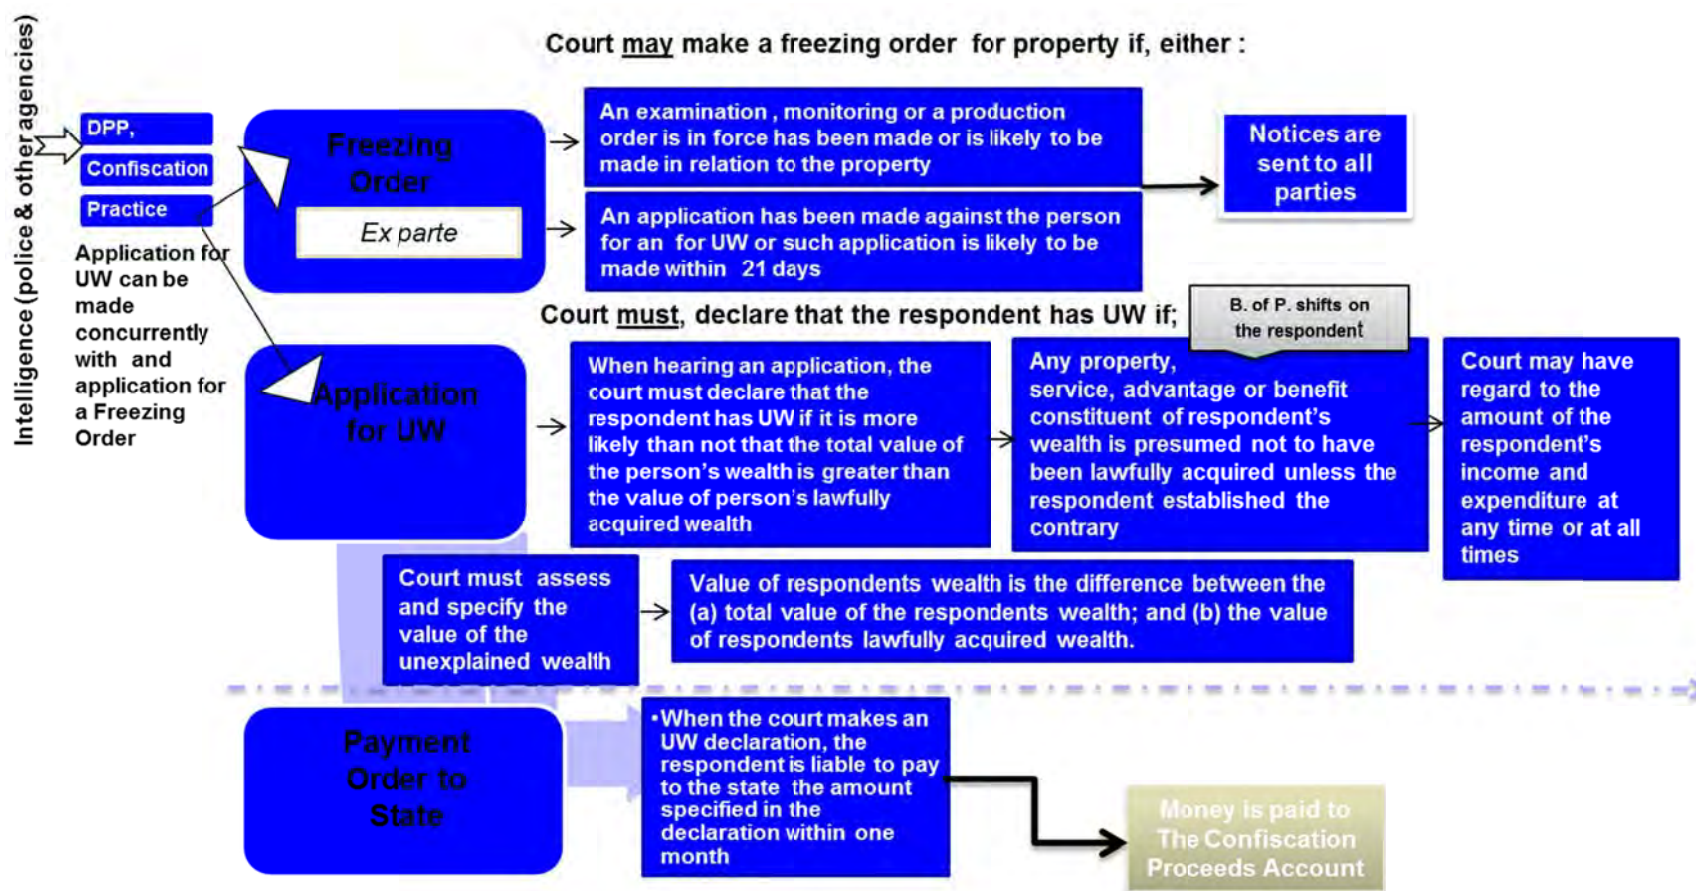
Intelligence (police & other agencies)

DPP,

Confiscation

Practice

Application for UW can be made concurrently with and application for a Freezing Order

Court may make a freezing order for property if, either :

Freezing Order

Ex parte

An examination , monitoring or a production order is in force has been made or is likely to be made in relation to the property

An application has been made against the person for an for UW or such application is likely to be made within 21 days

Notices are sent to all parties

Court must, declare that the respondent has UW if;

B. of P. shifts on the respondent

Application for UW

When hearing an application, the court must declare that the respondent has UW if it is more likely than not that the total value of the person's wealth is greater than the value of person's lawfully acquired wealth

Any property, service, advantage or benefit constituent of respondent's wealth is presumed not to have been lawfully acquired unless the respondent established the contrary

Court may have regard to the amount of the respondent's income and expenditure at any time or at all times

Court must assess and specify the value of the unexplained wealth

Value of respondents wealth is the difference between the (a) total value of the respondents wealth; and (b) the value of respondents lawfully acquired wealth.

Payment Order to State

•When the court makes an UW declaration, the respondent is liable to pay to the state the amount specified in the declaration within one month

Money is paid to The Confiscation Proceeds Account